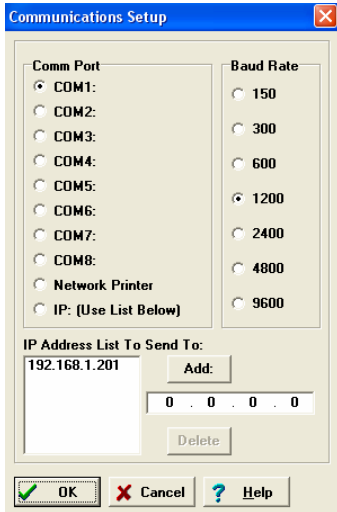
Communications Setup

Comm Port
COM1:
COM2:
COM3:
COM4:
COM5:
COM6:
COM7:
COM8:
Network Printer
IP: (Use List Below)

Baud Rate
150
300
600
1200
2400
4800
9600

IP Address List To Send To:
192.168.1.201

Add:
0 . 0 . 0 . 0
Delete

OK
Cancel
Help